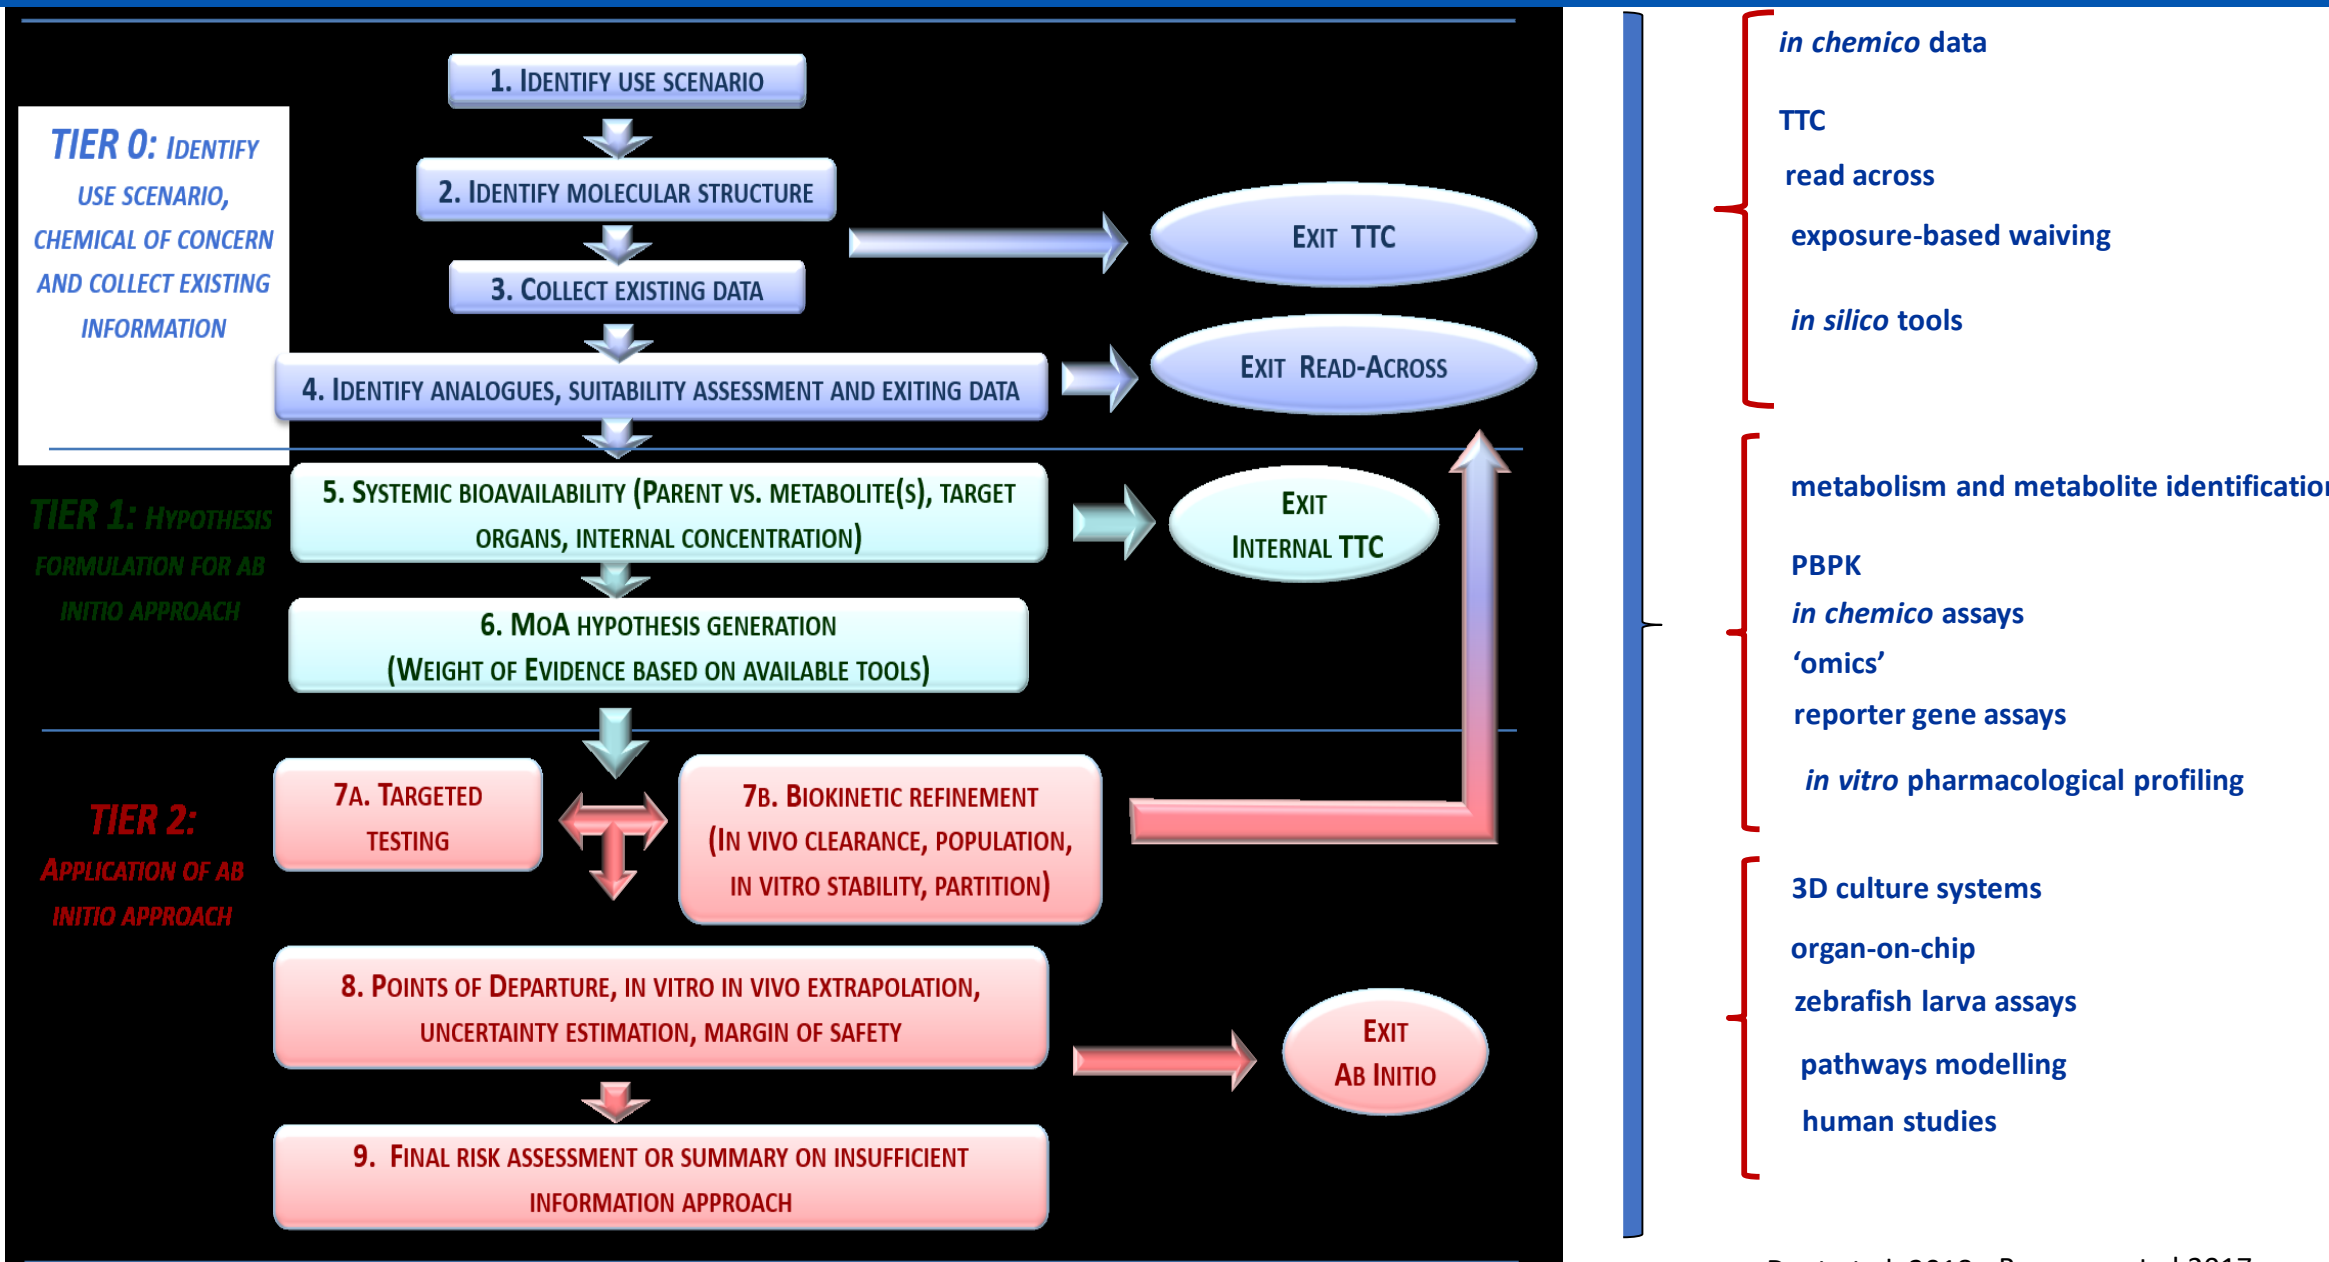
TIER 0: IDENTIFY USE SCENARIO, CHEMICAL OF CONCERN AND COLLECT EXISTING INFORMATION

1. IDENTIFY USE SCENARIO

2. IDENTIFY MOLECULAR STRUCTURE

3. COLLECT EXISTING DATA

EXIT TTC

4. IDENTIFY ANALOGUES, SUITABILITY ASSESSMENT AND EXITING DATA

EXIT READ-ACROSS

TIER 1: HYPOTHESIS FORMULATION FOR AB INITIO APPROACH

5. SYSTEMIC BIOAVAILABILITY (PARENT VS. METABOLITE(S), TARGET ORGANS, INTERNAL CONCENTRATION)

EXIT INTERNAL TTC

6. MOA HYPOTHESIS GENERATION (WEIGHT OF EVIDENCE BASED ON AVAILABLE TOOLS)

TIER 2: APPLICATION OF AB INITIO APPROACH

7A. TARGETED TESTING

7B. BIOKINETIC REFINEMENT (IN VIVO CLEARANCE, POPULATION, IN VITRO STABILITY, PARTITION)

8. POINTS OF DEPARTURE, IN VITRO IN VIVO EXTRAPOLATION, UNCERTAINTY ESTIMATION, MARGIN OF SAFETY

EXIT AB INITIO

9. FINAL RISK ASSESSMENT OR SUMMARY ON INSUFFICIENT INFORMATION APPROACH

in chemico data
TTC
read across
exposure-based waiving
in silico tools

metabolism and metabolite identificatio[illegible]
PBPK
in chemico assays
'omics'
reporter gene assays
in vitro pharmacological profiling

3D culture systems
organ-on-chip
zebrafish larva assays
pathways modelling
human studies

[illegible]